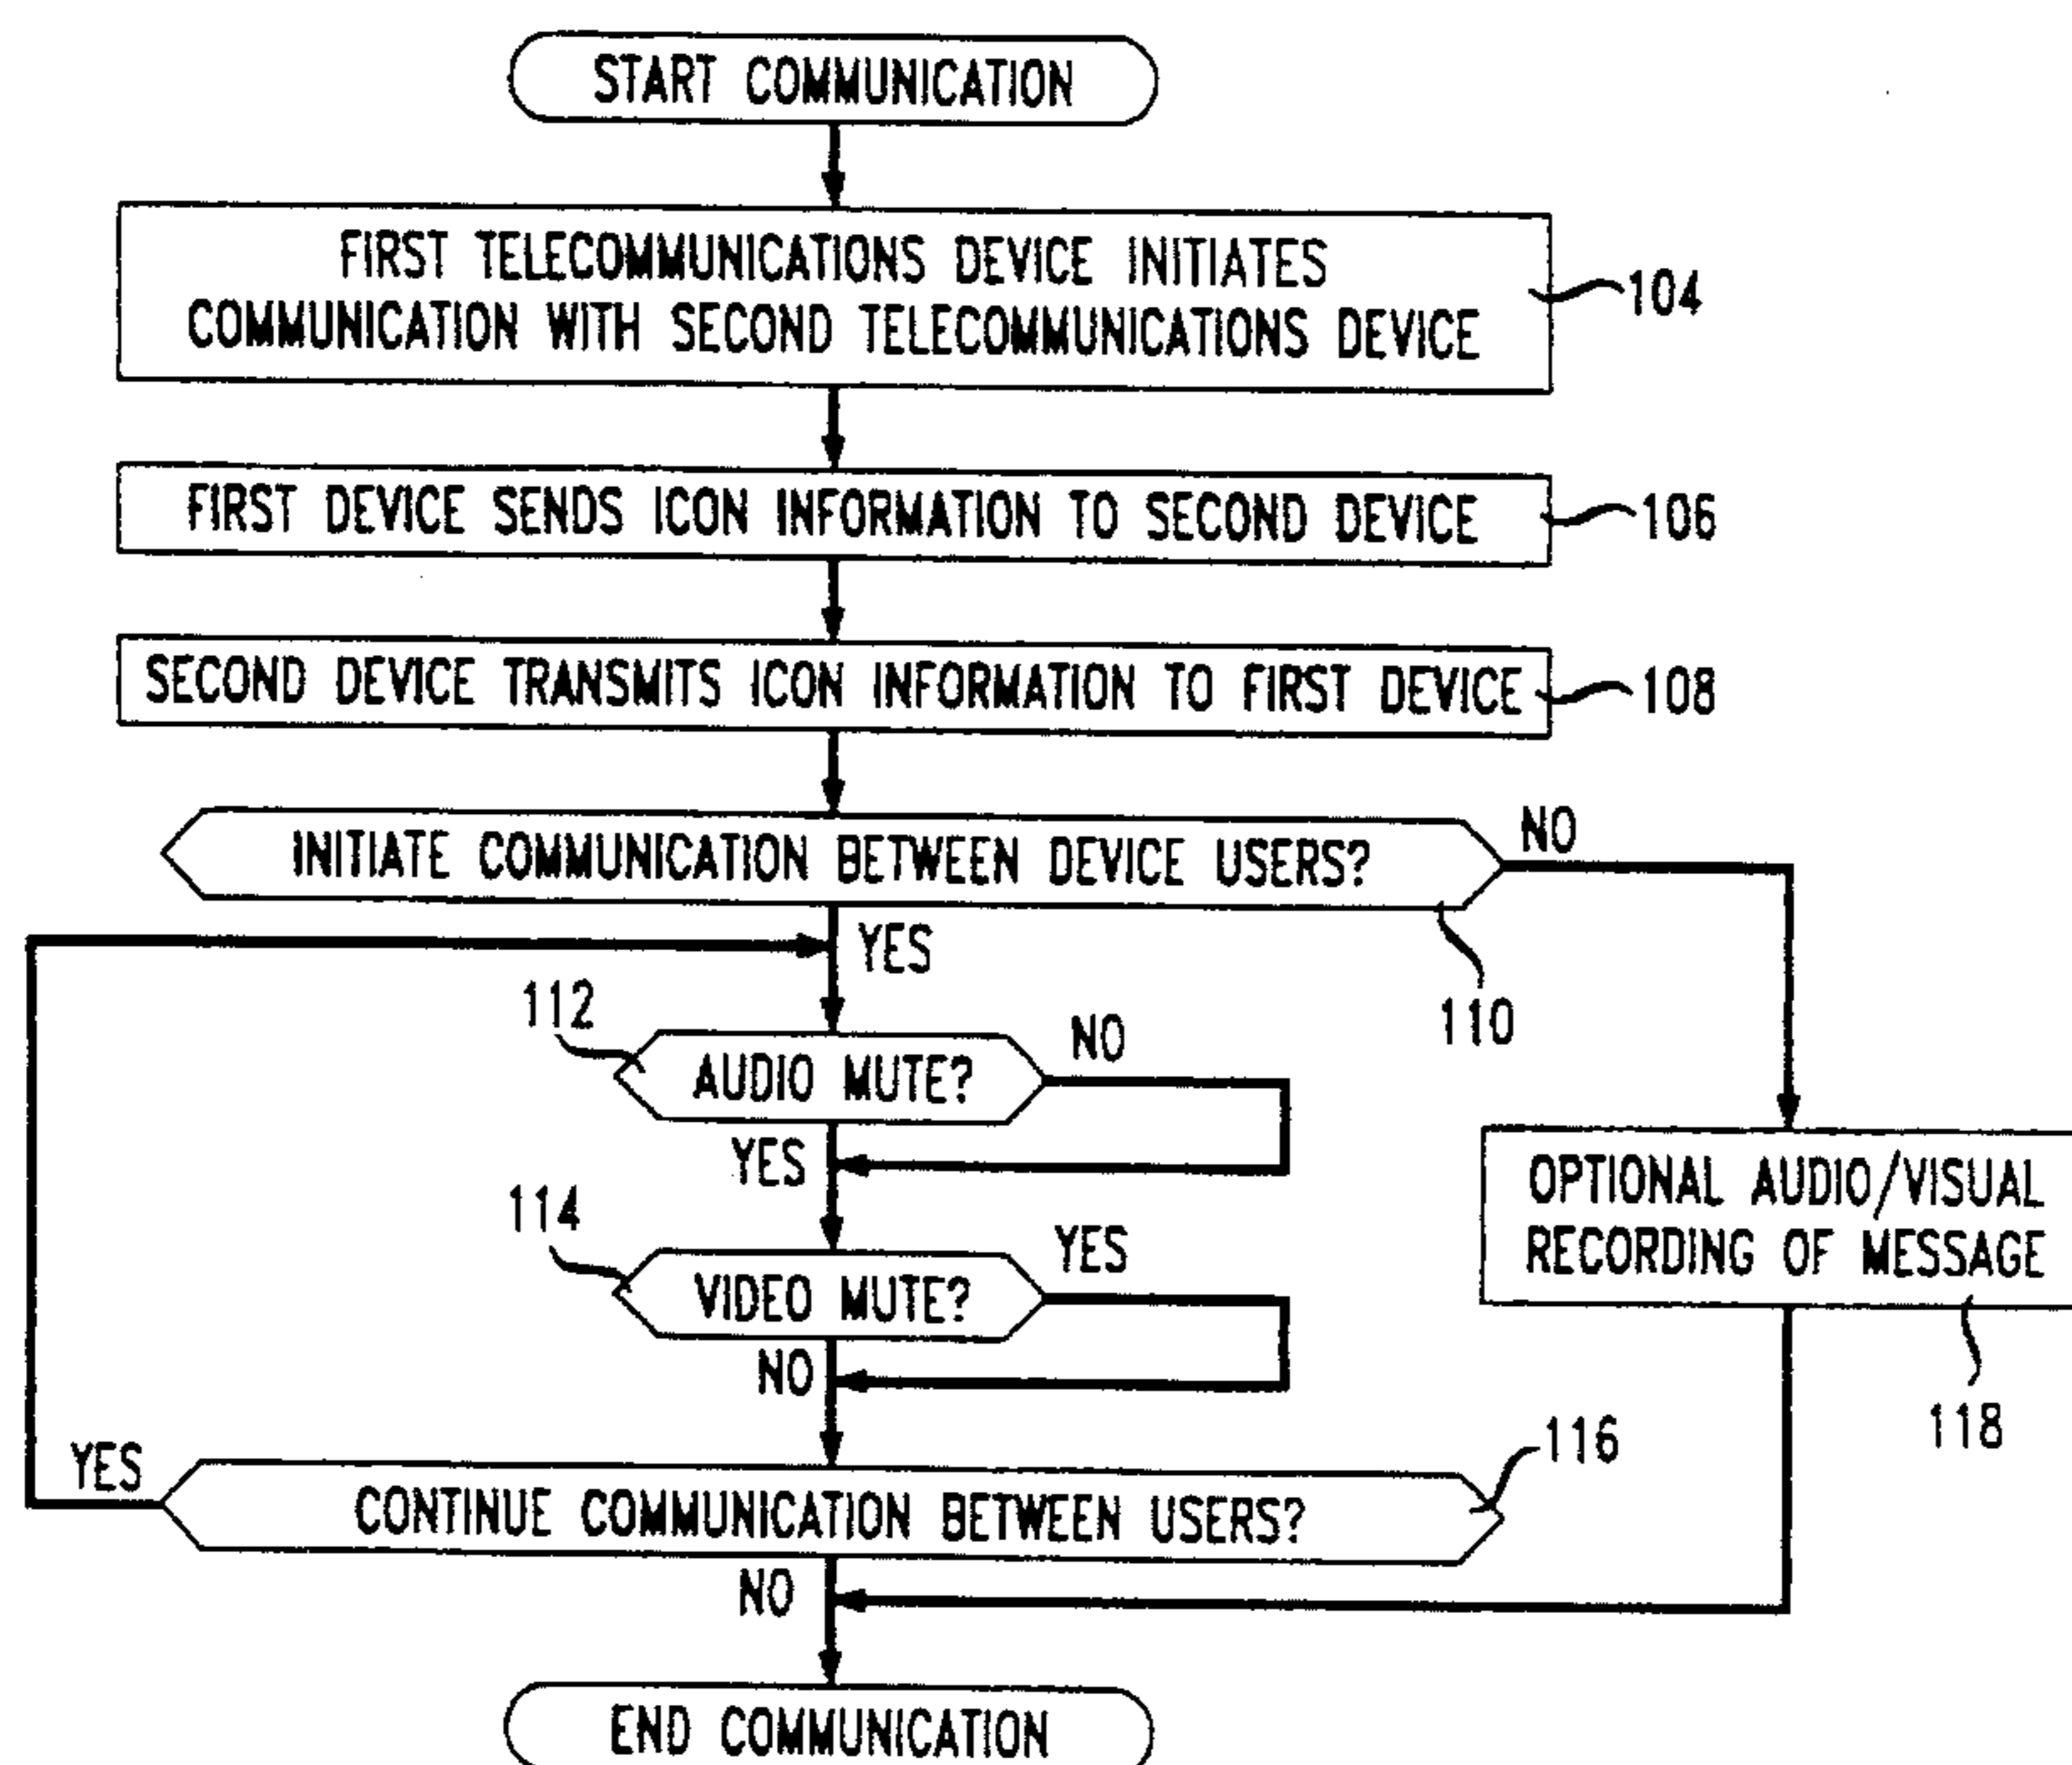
START COMMUNICATION

FIRST TELECOMMUNICATIONS DEVICE INITIATES COMMUNICATION WITH SECOND TELECOMMUNICATIONS DEVICE

104

FIRST DEVICE SENDS ICON INFORMATION TO SECOND DEVICE

106

SECOND DEVICE TRANSMITS ICON INFORMATION TO FIRST DEVICE

108

INITIATE COMMUNICATION BETWEEN DEVICE USERS?

NO

YES

110

112

AUDIO MUTE?

NO

YES

114

VIDEO MUTE?

YES

NO

OPTIONAL AUDIO/VISUAL RECORDING OF MESSAGE

118

YES

CONTINUE COMMUNICATION BETWEEN USERS?

116

NO

END COMMUNICATION